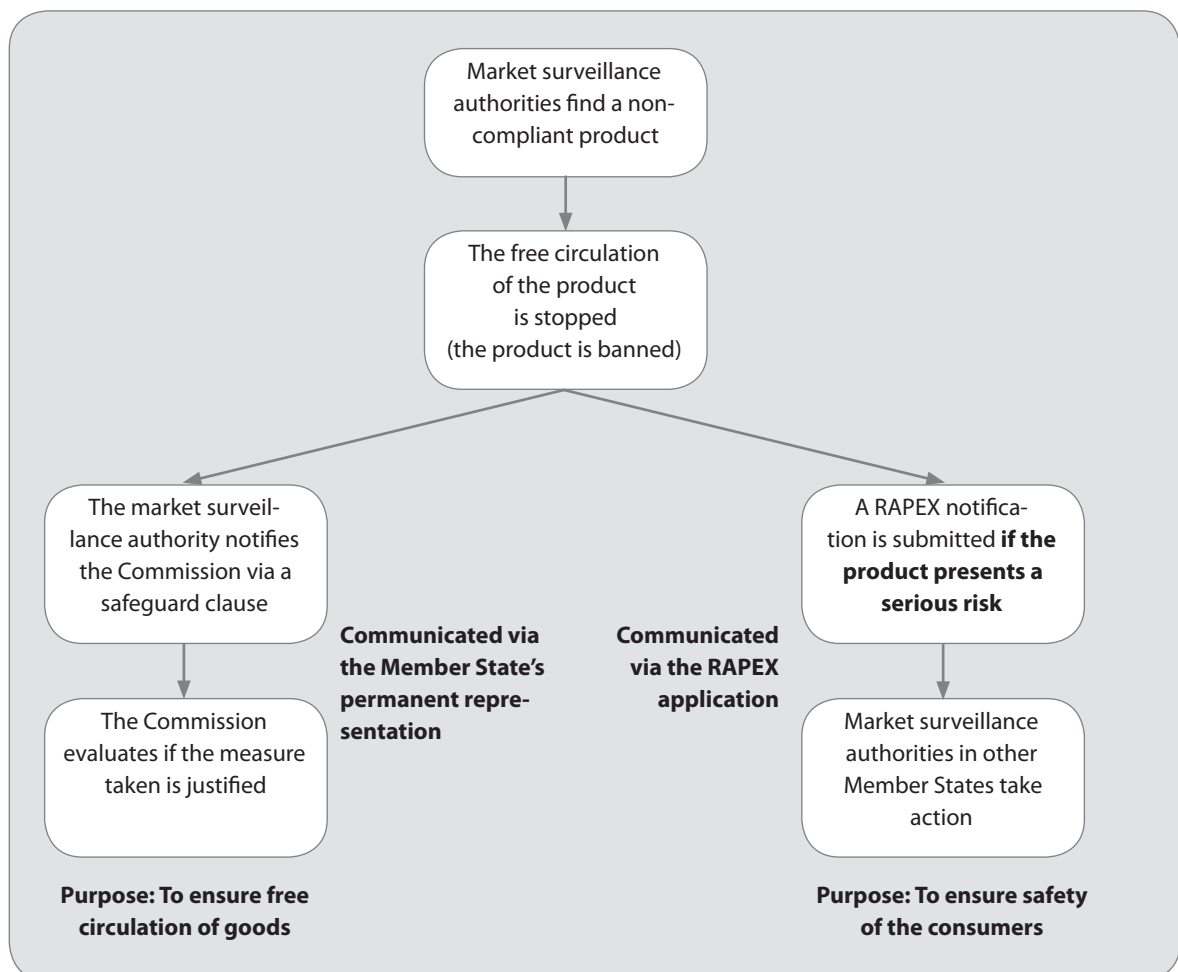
Market surveillance authorities find a non-compliant product

The free circulation of the product is stopped (the product is banned)

The market surveillance authority notifies the Commission via a safeguard clause

The Commission evaluates if the measure taken is justified

Communicated via the Member State's permanent representation

Purpose: To ensure free circulation of goods

A RAPEX notification is submitted **if the product presents a serious risk**

Market surveillance authorities in other Member States take action

Communicated via the RAPEX application

Purpose: To ensure safety of the consumers